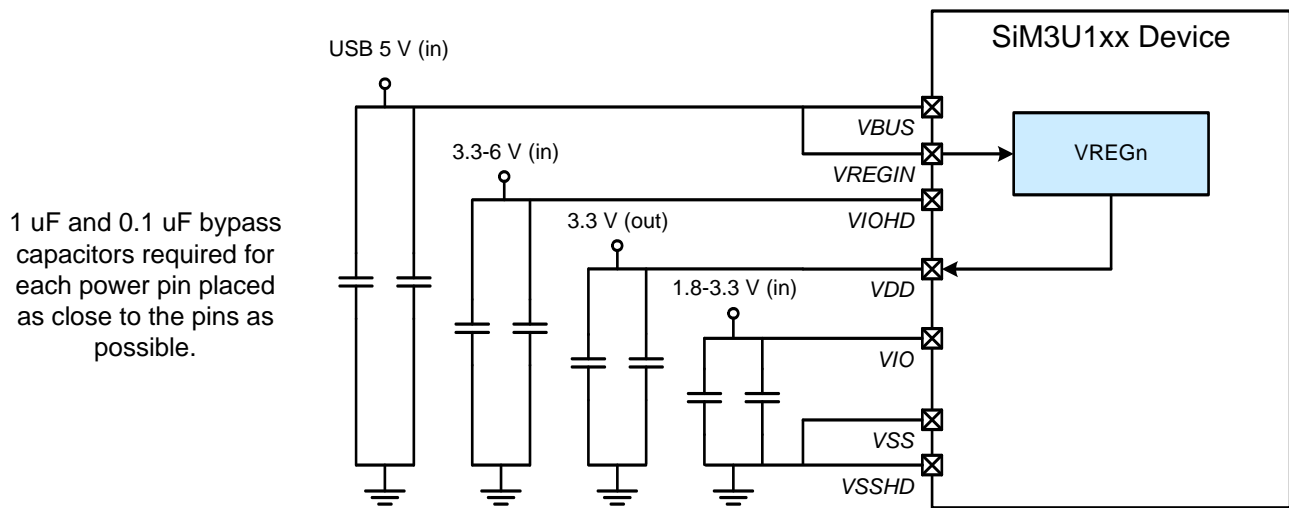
1 uF and 0.1 uF bypass capacitors required for each power pin placed as close to the pins as possible.

USB 5 V (in)

3.3-6 V (in)

3.3 V (out)

1.8-3.3 V (in)

SiM3U1xx Device

VREGn

VBUS

VREGIN

VIOHD

VDD

VIO

VSS

VSSHD